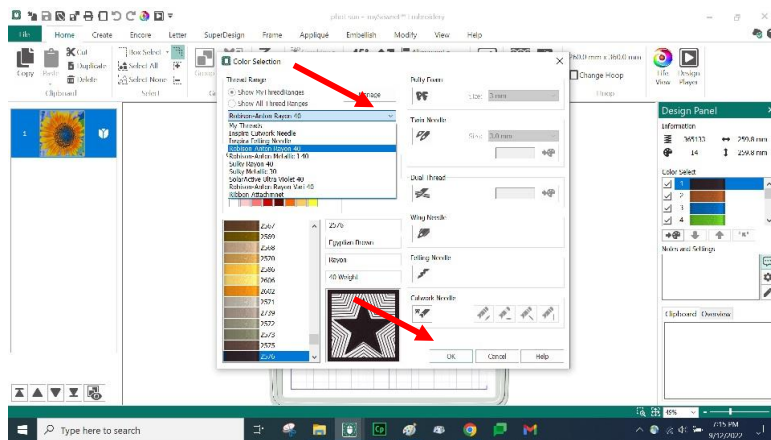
File Home Create Encore Letter SuperDesign Frame Appliqué Embellish Modify View Help

Copy Paste Cut Duplicate Delete Clipboard Box Select Select All Select None Select Group

Color Selection

Thread Range
Show My Thread Ranges
Show All Thread Ranges
Manage

Robison-Anton Rayon 40
My Threads
Inspira Cutwork Needle
Inspira Felting Needle
Robison-Anton Rayon 40
Robison-Anton Metallic 1-40
Sulky Rayon 40
Sulky Metallic 30
Solar/Active Ultra Violet 40
Robison-Anton Rayon Var. 40
Ribbon Attachment

2567
2569
2568
2570
2586
2606
2602
2571
2739
2572
2573
2575
2576

2576
Egyptian Brown
Rayon
40 Weight

Puffy Foam
Size 3 mm
Twin Needle
Size 3.0 mm
Dual Thread
Wing Needle
Felting Needle
Cutwork Needle

OK Cancel Help

360.0 mm x 360.0 mm
Change Hoop
Hoop
Life View
Design Player

Design Panel
Information
365133
259.8 mm
14
259.8 mm
Color Select
1
2
3
4
Notes and Settings
Clipboard Overview

45%

Type here to search

7:15 PM
9/12/2022